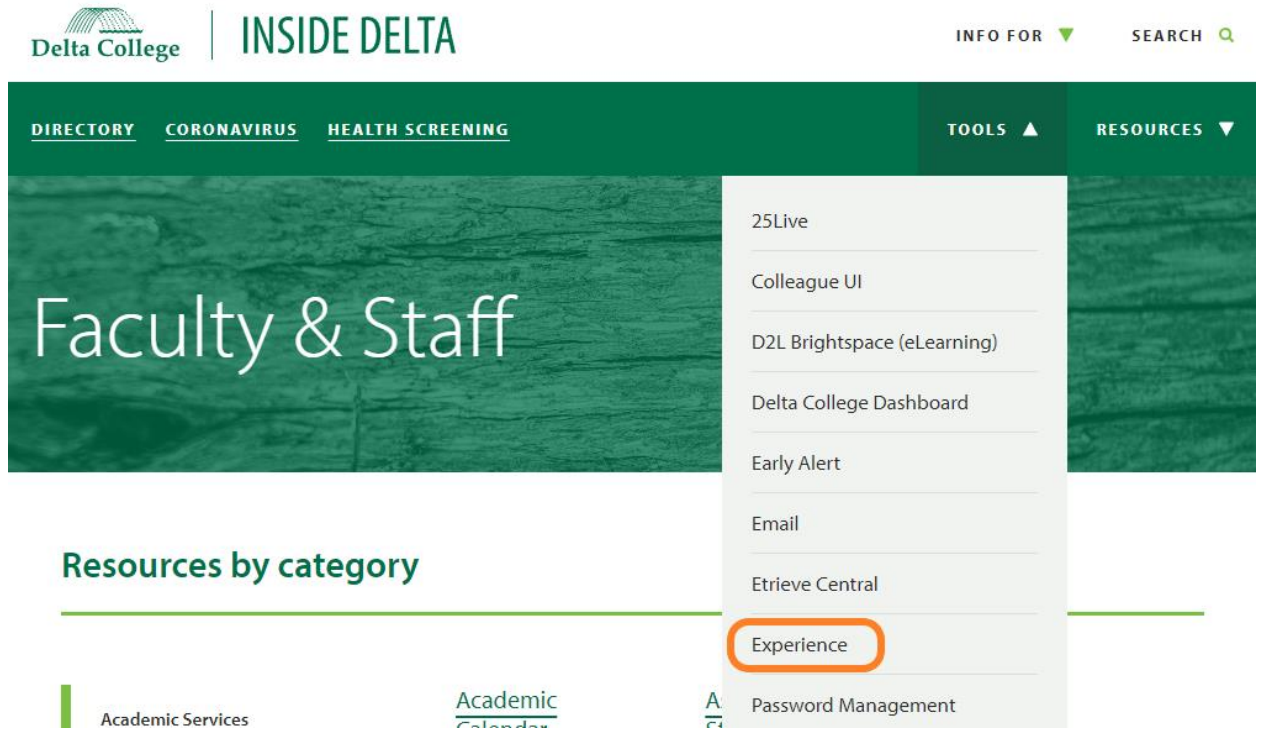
Delta College | INSIDE DELTA

INFO FOR ▼ SEARCH

DIRECTORY CORONAVIRUS HEALTH SCREENING

TOOLS ▲ RESOURCES ▼

25Live

Colleague UI

D2L Brightspace (eLearning)

Delta College Dashboard

Early Alert

Email

Etrieve Central

Experience

Password Management

Faculty & Staff

Resources by category

Academic Services

Academic Calendar

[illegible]